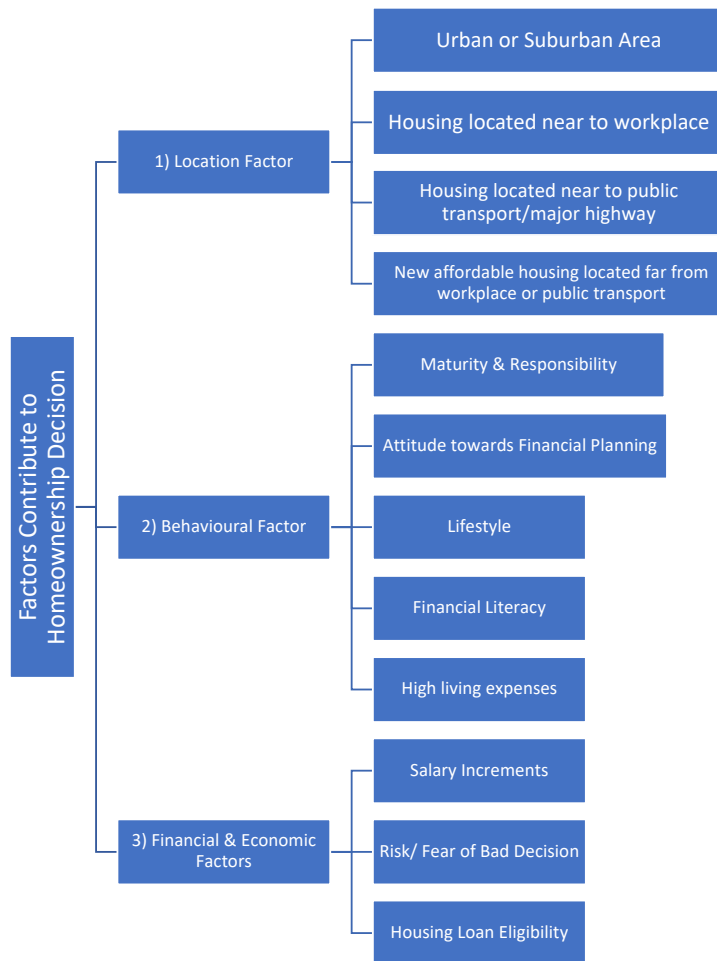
Factors Contribute to Homeownership Decision

1) Location Factor

Urban or Suburban Area

Housing located near to workplace

Housing located near to public transport/major highway

New affordable housing located far from workplace or public transport

2) Behavioural Factor

Maturity & Responsibility

Attitude towards Financial Planning

Lifestyle

Financial Literacy

High living expenses

3) Financial & Economic Factors

Salary Increments

Risk/ Fear of Bad Decision

Housing Loan Eligibility